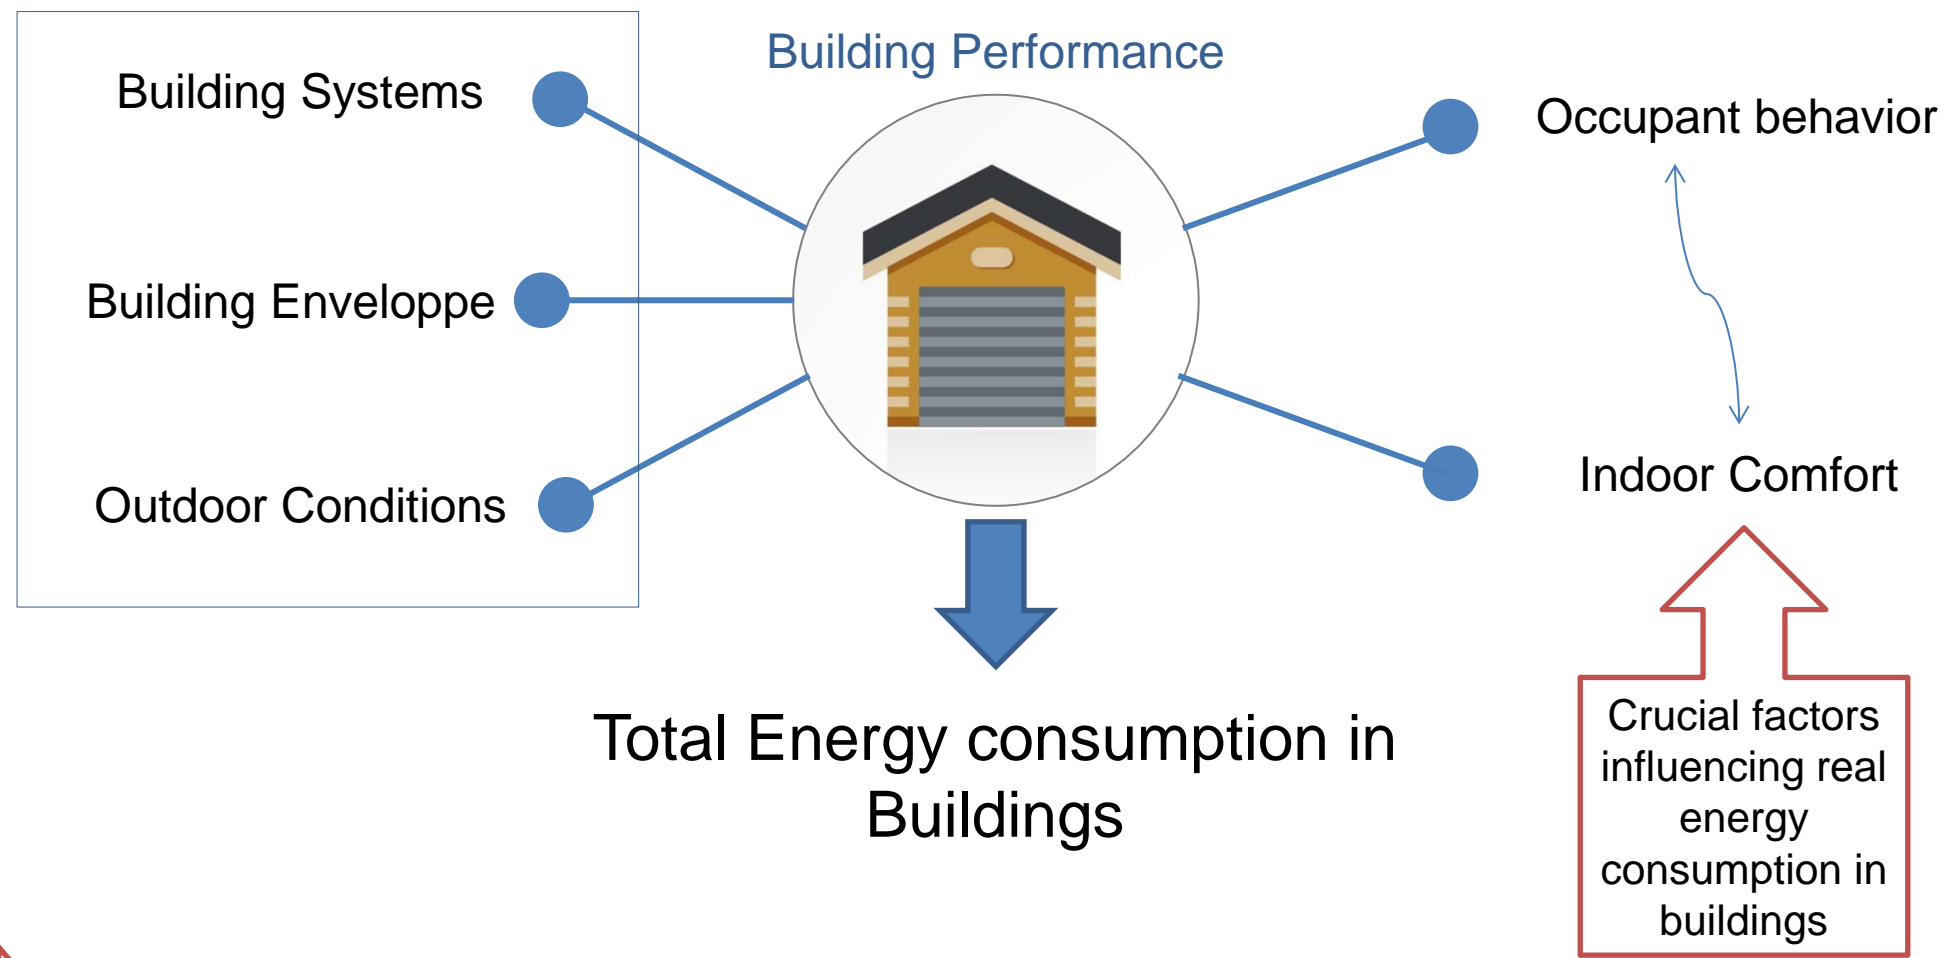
Building Systems

Building Enveloppe

Outdoor Conditions

Building Performance

Occupant behavior

Indoor Comfort

Total Energy consumption in Buildings

Crucial factors influencing real energy consumption in buildings